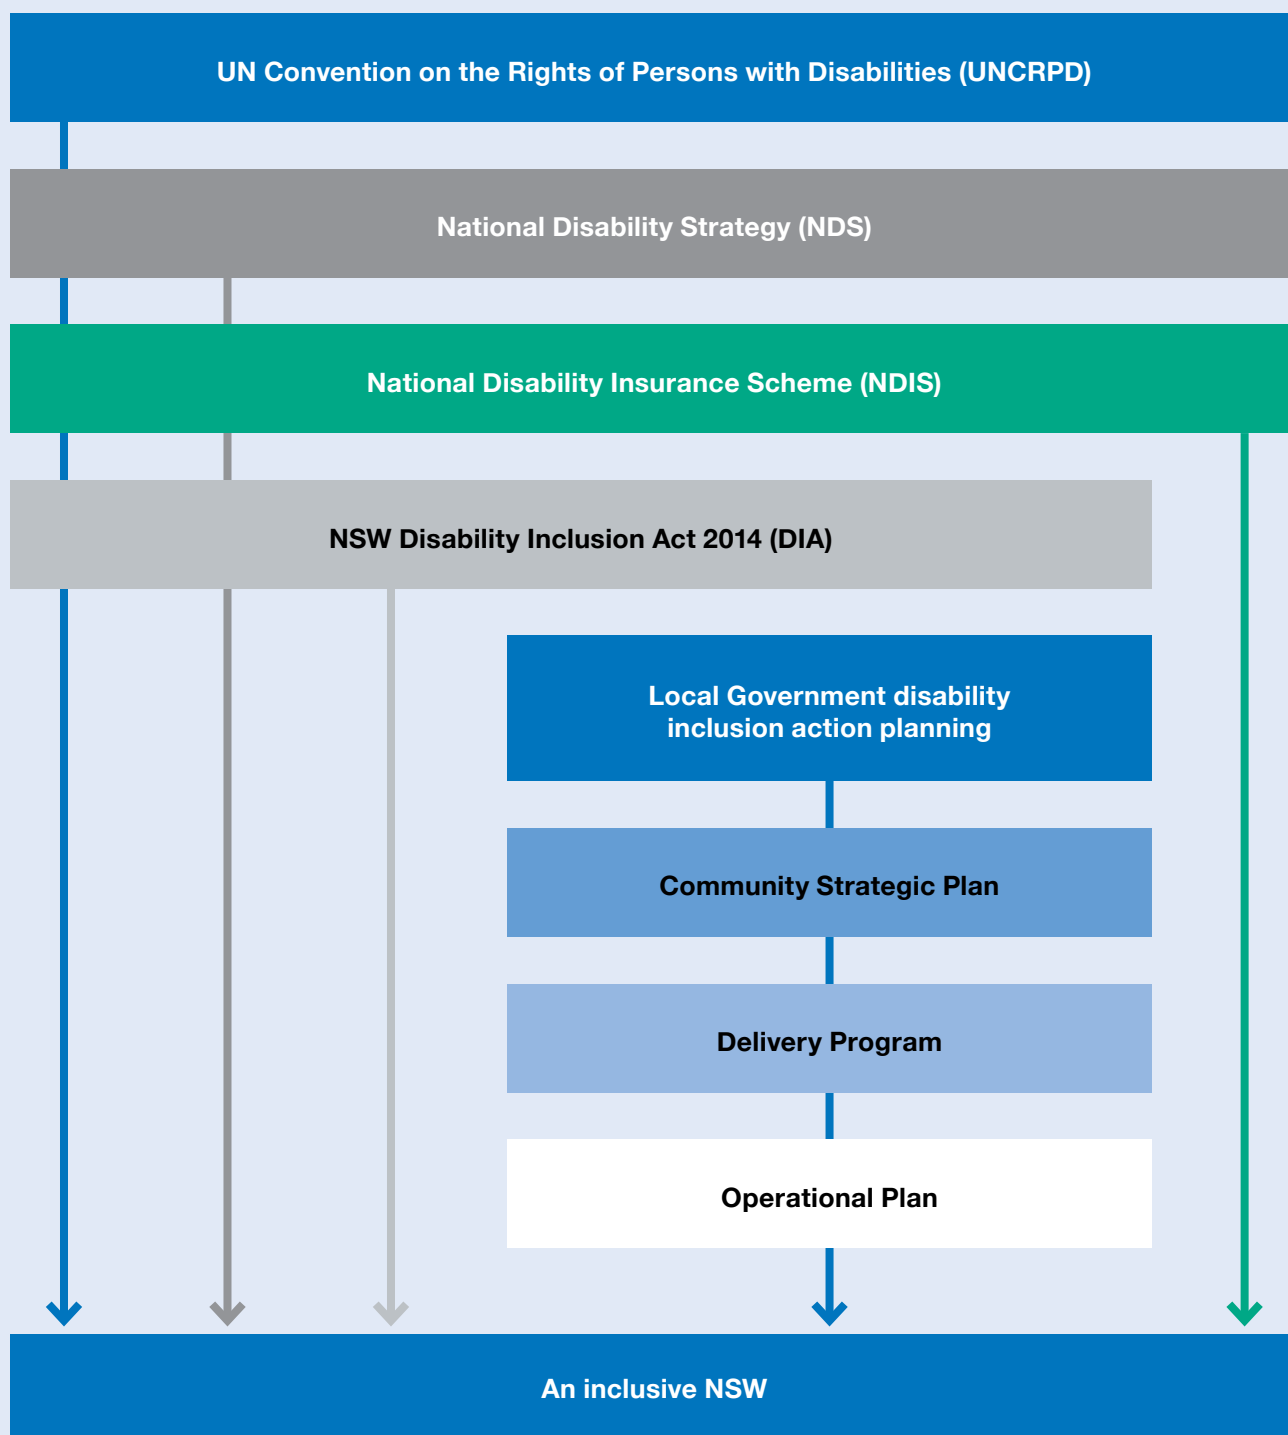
UN Convention on the Rights of Persons with Disabilities (UNCRPD)

National Disability Strategy (NDS)

National Disability Insurance Scheme (NDIS)

NSW Disability Inclusion Act 2014 (DIA)

Local Government disability inclusion action planning

Community Strategic Plan

Delivery Program

Operational Plan

An inclusive NSW